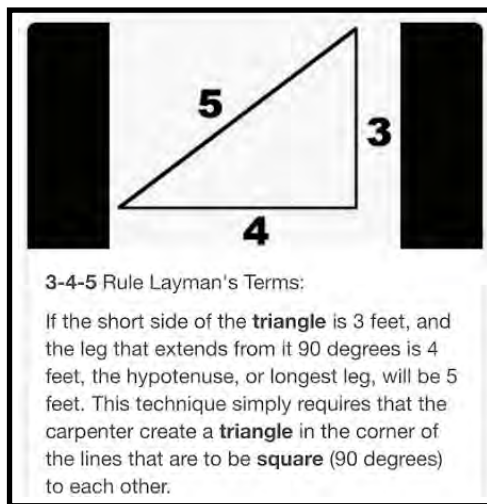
5

3

4

**3-4-5** Rule Layman's Terms:

If the short side of the **triangle** is 3 feet, and the leg that extends from it 90 degrees is 4 feet, the hypotenuse, or longest leg, will be 5 feet. This technique simply requires that the carpenter create a **triangle** in the corner of the lines that are to be **square** (90 degrees) to each other.